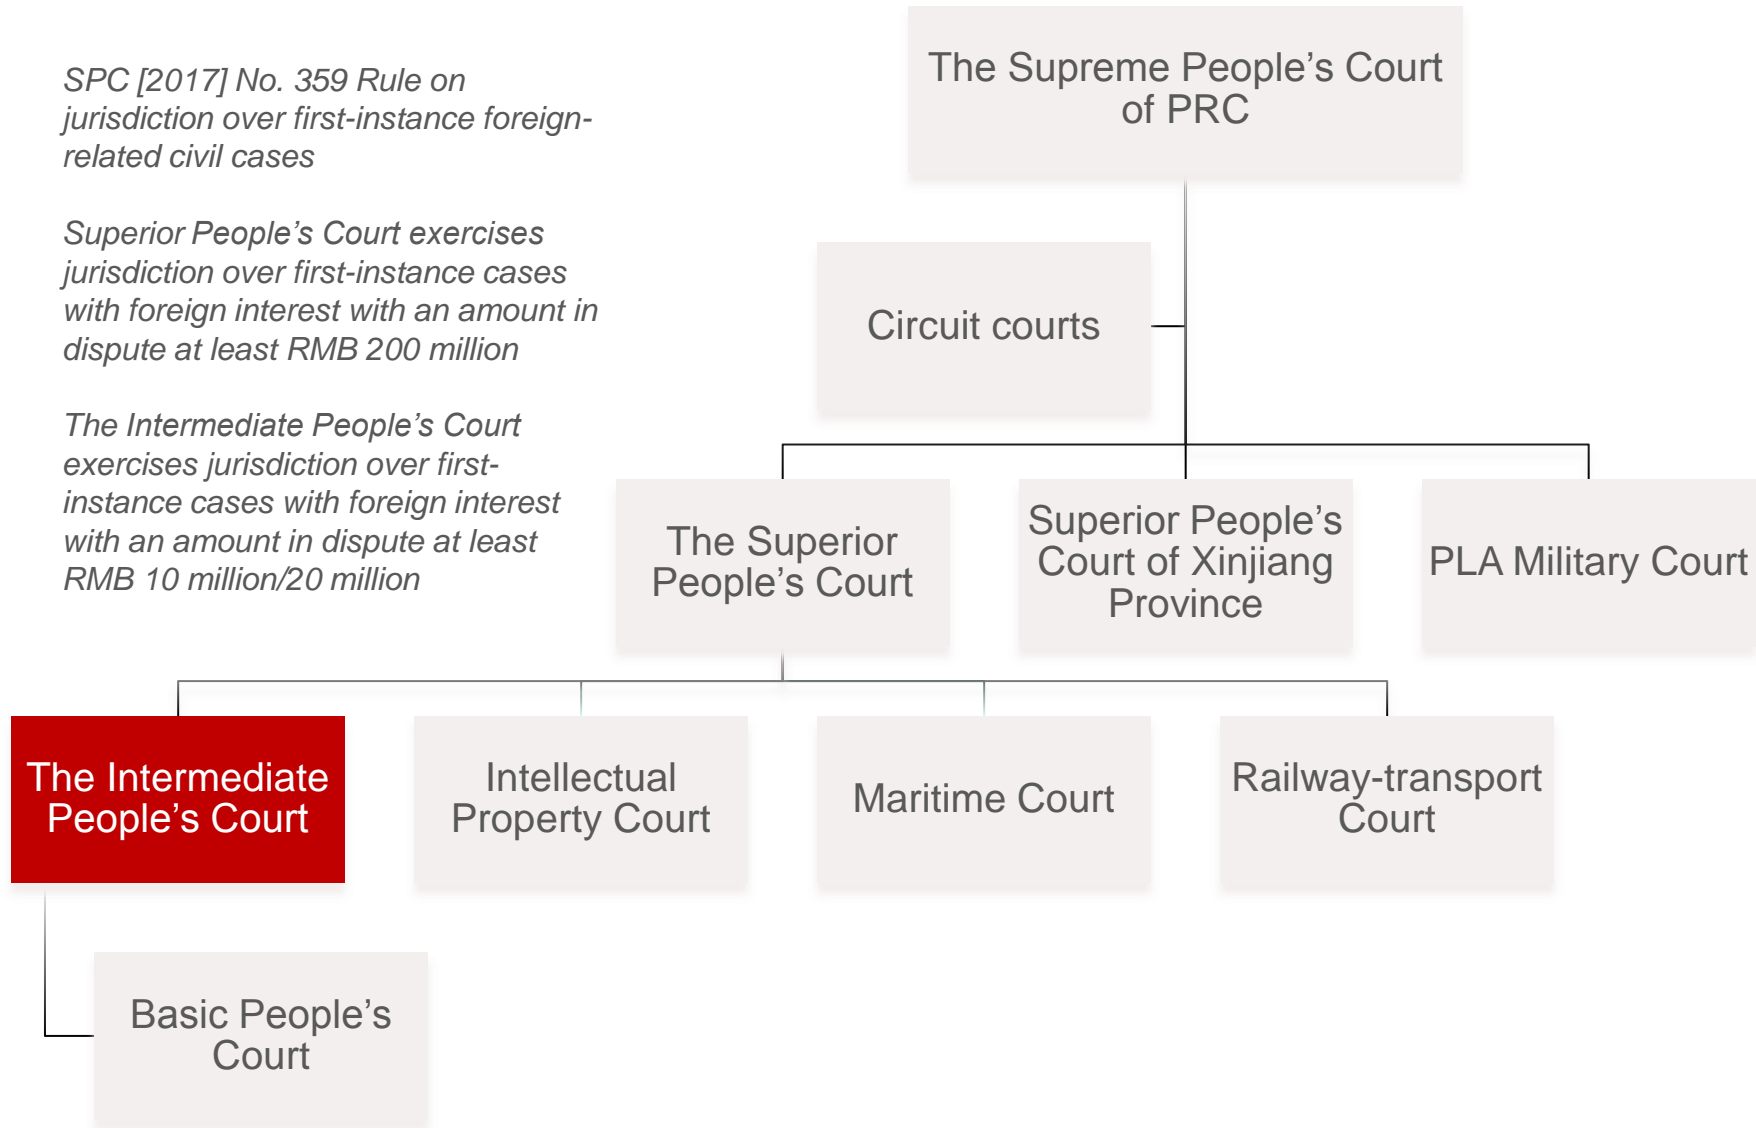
SPC [2017] No. 359 Rule on jurisdiction over first-instance foreign-related civil cases

Superior People’s Court exercises jurisdiction over first-instance cases with foreign interest with an amount in dispute at least RMB 200 million

The Intermediate People’s Court exercises jurisdiction over first-instance cases with foreign interest with an amount in dispute at least RMB 10 million/20 million

The Supreme People’s Court of PRC

Circuit courts

The Superior People’s Court

Superior People’s Court of Xinjiang Province

PLA Military Court

The Intermediate People’s Court

Intellectual Property Court

Maritime Court

Railway-transport Court

Basic People’s Court